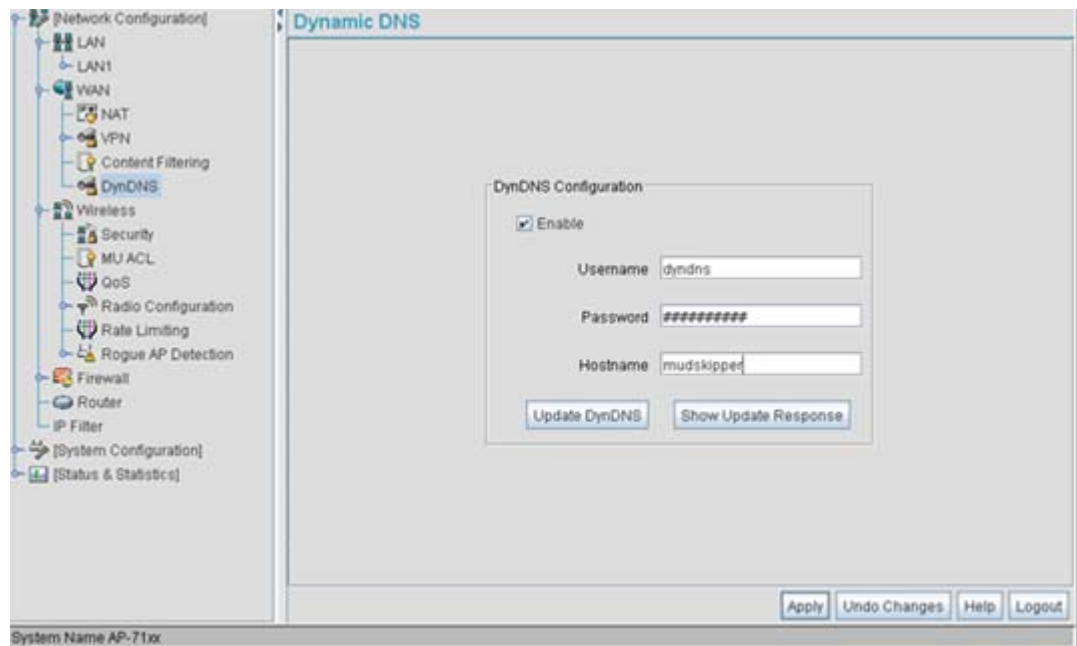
[Network Configuration]
LAN
LAN1
WAN
NAT
VPN
Content Filtering
DynDNS
Wireless
Security
MU ACL
QoS
Radio Configuration
Rate Limiting
Rogue AP Detection
Firewall
Router
IP Filter
[System Configuration]
[Status & Statistics]

Dynamic DNS

DynDNS Configuration

Enable

Username dyndns

Password ##########

Hostname mudskipper

Update DynDNS

Show Update Response

Apply

Undo Changes

Help

Logout

System Name AP-71xx